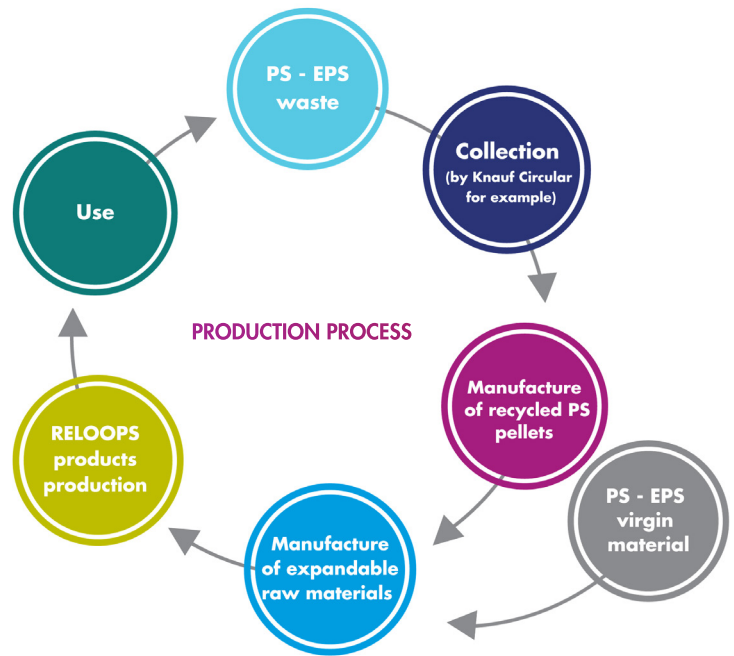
PS - EPS waste

Collection
(by Knauf Circular for example)

Manufacture of recycled PS pellets

PS - EPS virgin material

Manufacture of expandable raw materials

RELOOPS products production

Use

PRODUCTION PROCESS